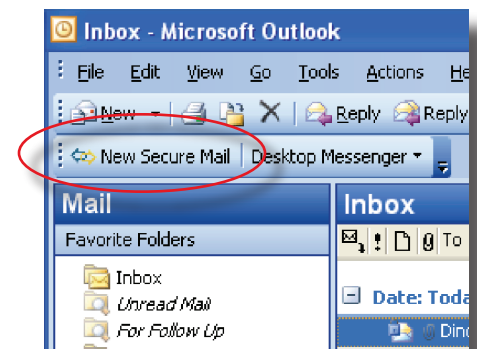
Inbox - Microsoft Outlook

File Edit View Go Tools Actions He

New Reply Reply

New Secure Mail Desktop Messenger

Mail

Favorite Folders

Inbox

Unread Mail

For Follow Up

Inbox

To

Date: Toda

Dino